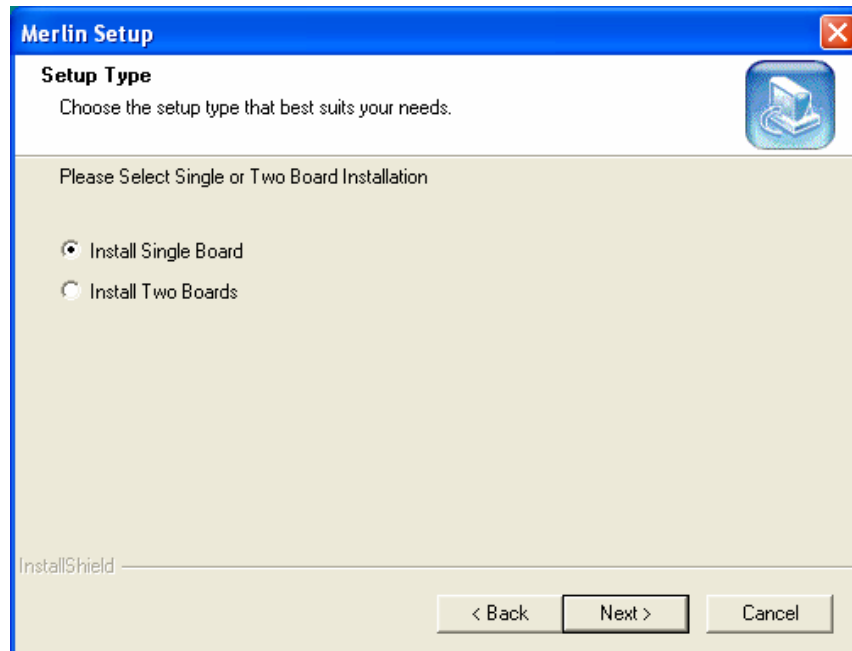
Merlin Setup

Setup Type

Choose the setup type that best suits your needs.

Please Select Single or Two Board Installation

Install Single Board

Install Two Boards

InstallShield

< Back

Next >

Cancel